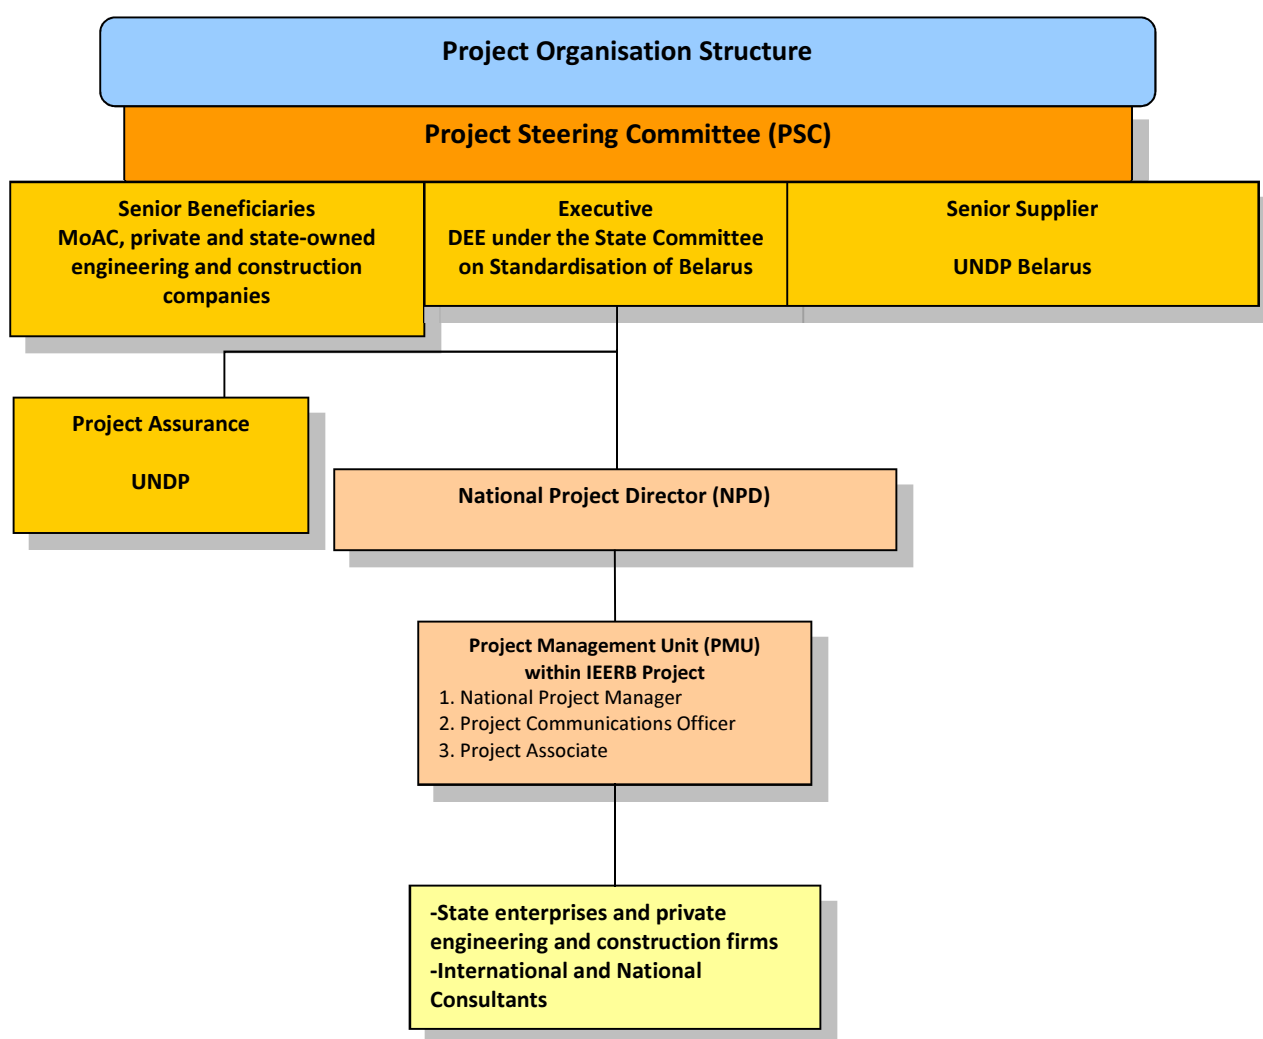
Project Organisation Structure

Project Steering Committee (PSC)

Senior Beneficiaries
MoAC, private and state-owned engineering and construction companies

Executive
DEE under the State Committee on Standardisation of Belarus

Senior Supplier

UNDP Belarus

Project Assurance

UNDP

National Project Director (NPD)

Project Management Unit (PMU) within IEERB Project
1. National Project Manager
2. Project Communications Officer
3. Project Associate

-State enterprises and private engineering and construction firms
-International and National Consultants